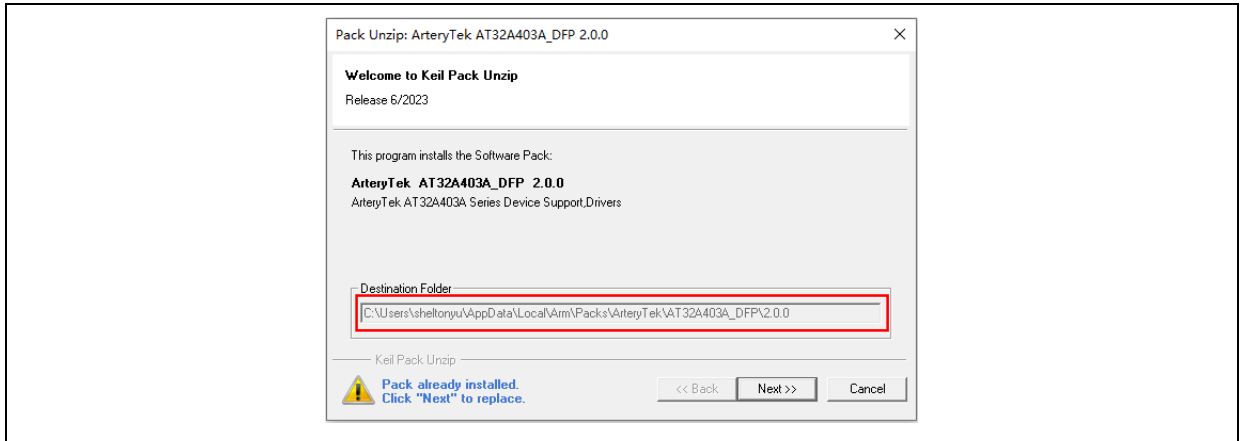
Pack Unzip: ArteryTek AT32A403A_DFP 2.0.0

Welcome to Keil Pack Unzip

Release 6/2023

This program installs the Software Pack:

ArteryTek AT32A403A_DFP 2.0.0

ArteryTek AT32A403A Series Device Support,Drivers

Destination Folder

C:\Users\sheltonyu\AppData\Local\Arm\Packs\ArteryTek\AT32A403A_DFP\2.0.0

Keil Pack Unzip

Pack already installed.
Click "Next" to replace.

<< Back

Next >>

Cancel